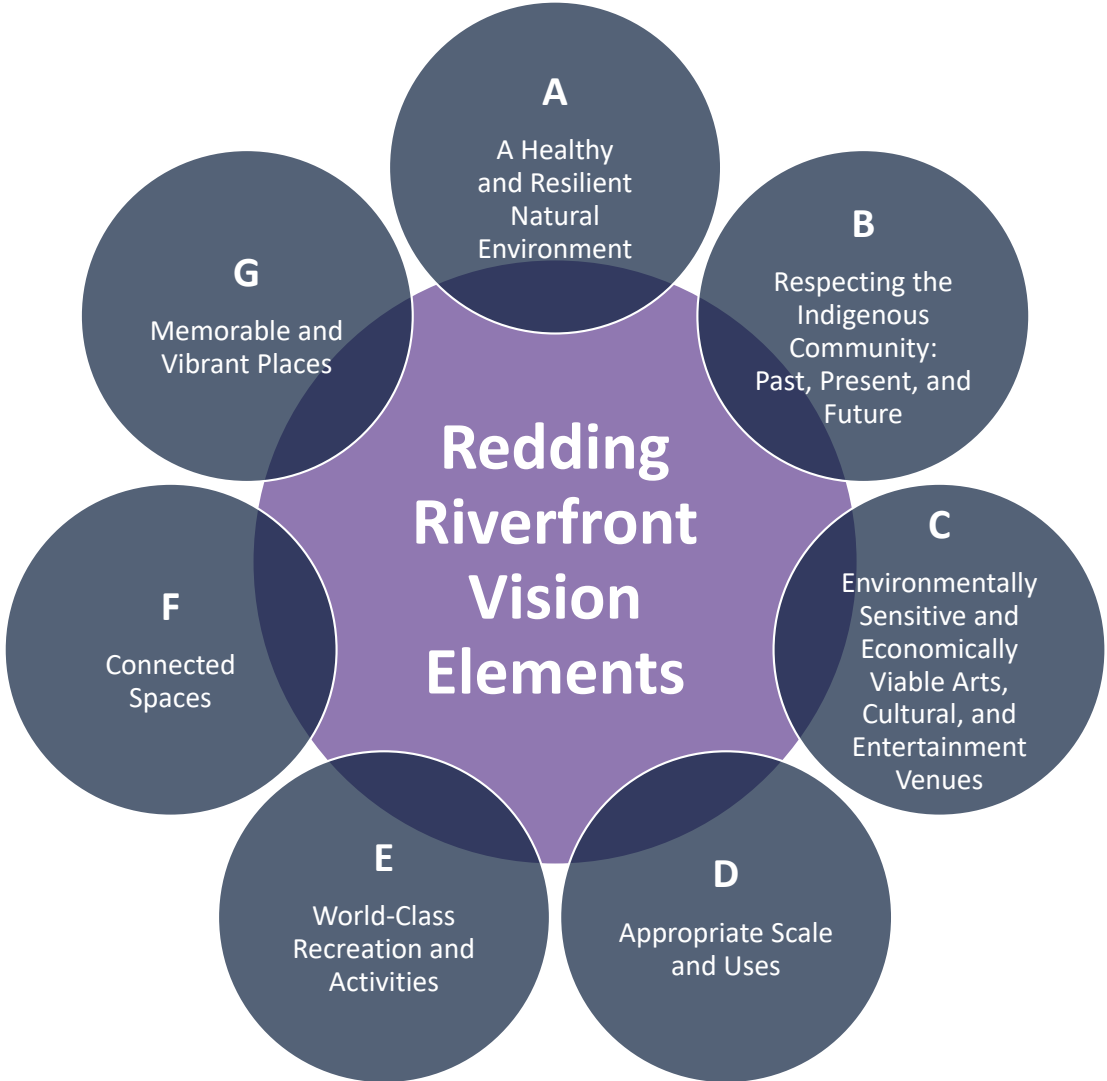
Redding Riverfront Vision Elements

A
A Healthy and Resilient Natural Environment

B
Respecting the Indigenous Community: Past, Present, and Future

C
Environmentally Sensitive and Economically Viable Arts, Cultural, and Entertainment Venues

D
Appropriate Scale and Uses

E
World-Class Recreation and Activities

F
Connected Spaces

G
Memorable and Vibrant Places